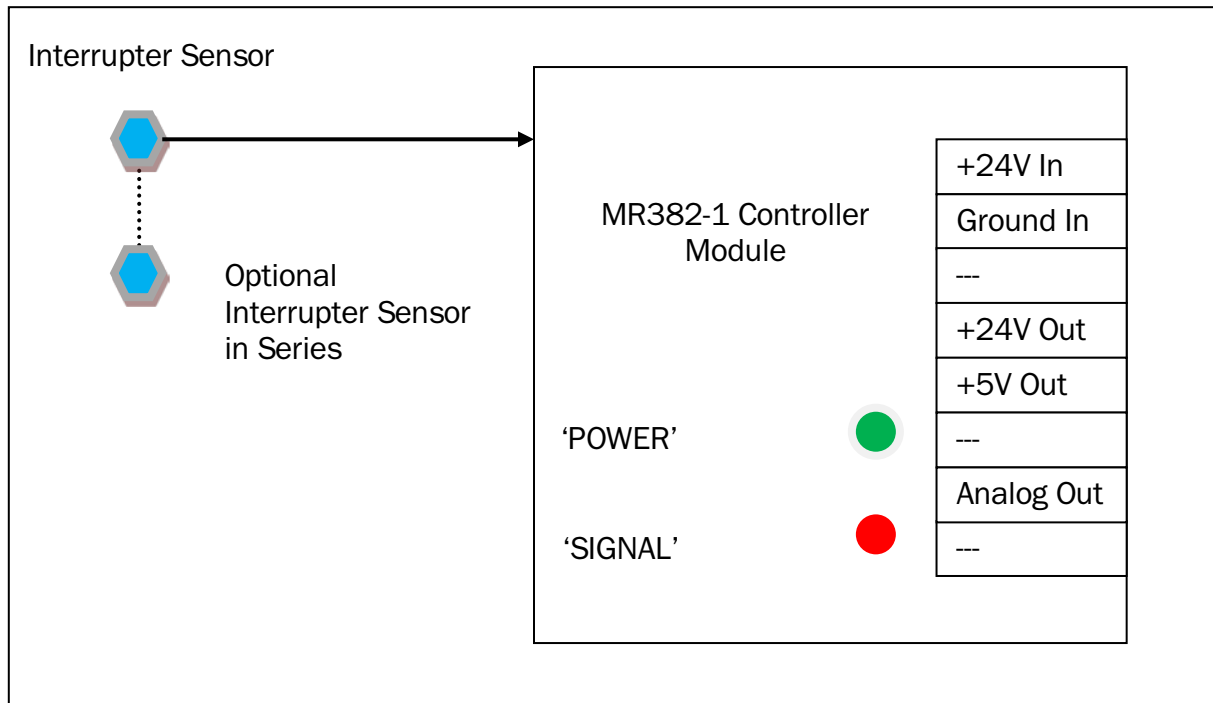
Interrupter Sensor

Optional Interrupter Sensor in Series

MR382-1 Controller Module

‘POWER’

‘SIGNAL’

| +24V In |
|---|
| Ground In |
| --- |
| +24V Out |
| +5V Out |
| --- |
| Analog Out |
| --- |